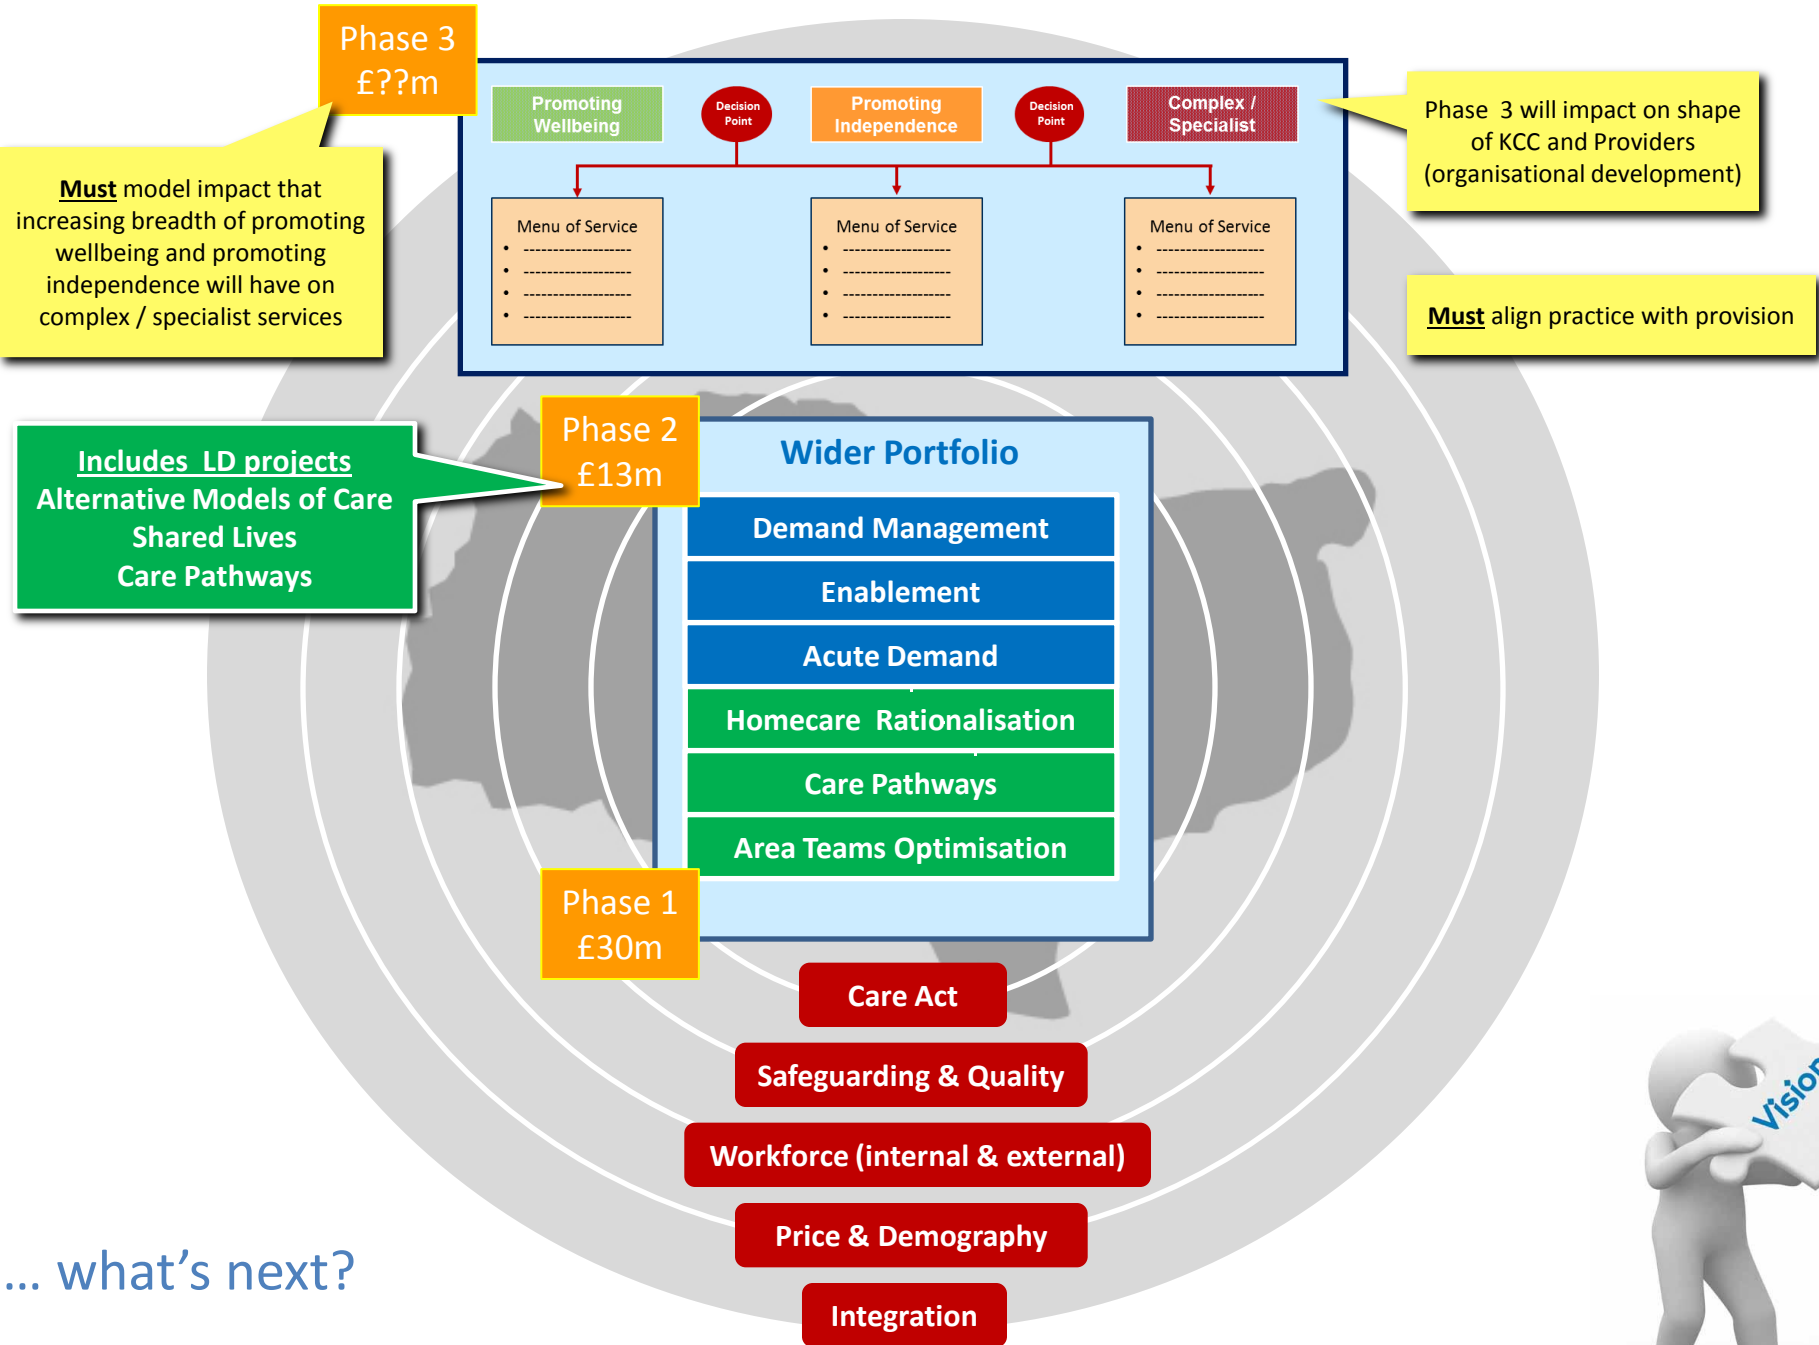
Phase 3
£??m

Must model impact that increasing breadth of promoting wellbeing and promoting independence will have on complex / specialist services

Promoting Wellbeing

Decision Point

Promoting Independence

Decision Point

Complex / Specialist

Menu of Service
• ------------------
• ------------------
• ------------------
• ------------------

Menu of Service
• ------------------
• ------------------
• ------------------
• ------------------

Menu of Service
• ------------------
• ------------------
• ------------------
• ------------------

Phase 3 will impact on shape of KCC and Providers (organisational development)

Must align practice with provision

Includes LD projects
Alternative Models of Care
Shared Lives
Care Pathways

Phase 2
£13m

Wider Portfolio

Demand Management

Enablement

Acute Demand

Homecare Rationalisation

Care Pathways

Area Teams Optimisation

Phase 1
£30m

Care Act

Safeguarding & Quality

Workforce (internal & external)

Price & Demography

Integration

… what’s next?

Visio